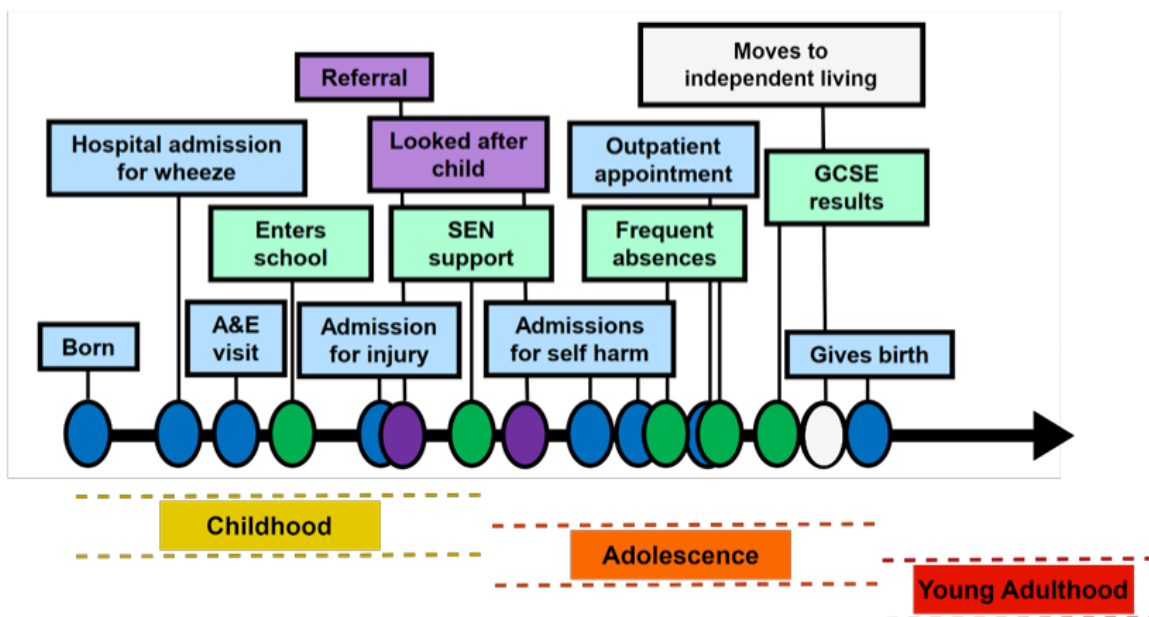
Moves to independent living

Referral

Hospital admission for wheeze

Looked after child

Outpatient appointment

GCSE results

Enters school

SEN support

Frequent absences

Born

A&E visit

Admission for injury

Admissions for self harm

Gives birth

Childhood

Adolescence

Young Adulthood